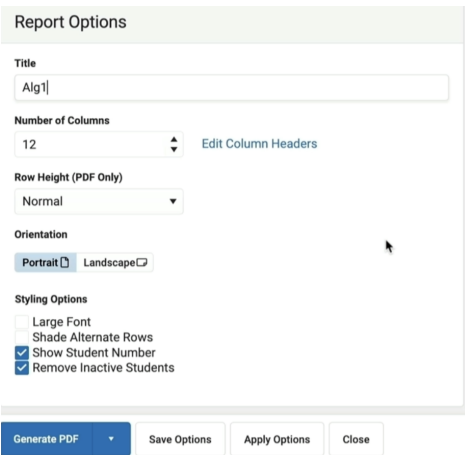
Report Options

Title

Alg1

Number of Columns

12

Edit Column Headers

Row Height (PDF Only)

Normal

Orientation

Portrait Landscape

Styling Options

Large Font
Shade Alternate Rows
Show Student Number
Remove Inactive Students

Generate PDF

Save Options

Apply Options

Close